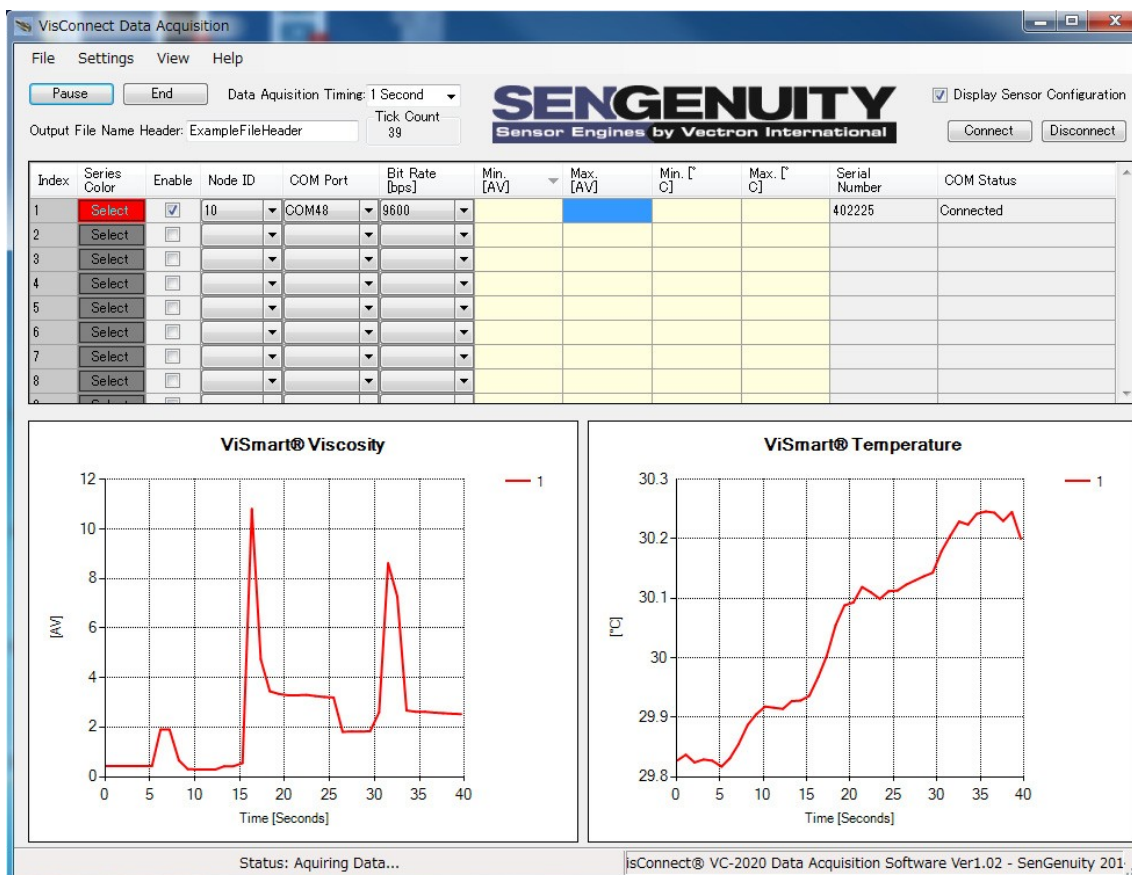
VisConnect Data Acquisition

File Settings View Help

Pause End Data Aquisition Timing: 1 Second Tick Count 39

Output File Name Header: ExampleFileHeader

SENGENUITY
Sensor Engines by Vectron International

Display Sensor Configuration

Connect Disconnect

| Index | Series Color | Enable | Node ID | COM Port | Bit Rate [bps] | Min. [AV] | Max. [AV] | Min. [°C] | Max. [°C] | Serial Number | COM Status |
|---|---|---|---|---|---|---|---|---|---|---|---|
| 1 | Select | ☑ | 10 | COM48 | 9600 | | | | | 402225 | Connected |
| 2 | Select | ☐ | | | | | | | | | |
| 3 | Select | ☐ | | | | | | | | | |
| 4 | Select | ☐ | | | | | | | | | |
| 5 | Select | ☐ | | | | | | | | | |
| 6 | Select | ☐ | | | | | | | | | |
| 7 | Select | ☐ | | | | | | | | | |
| 8 | Select | ☐ | | | | | | | | | |

ViSmart® Viscosity

1

12 10 8 6 4 2 0

[AV]

0 5 10 15 20 25 30 35 40

Time [Seconds]

ViSmart® Temperature

1

30.3 30.2 30.1 30 29.9 29.8

[°C]

0 5 10 15 20 25 30 35 40

Time [Seconds]

Status: Aquiring Data...

isConnect® VC-2020 Data Acquisition Software Ver1.02 - SenGenuity 201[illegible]